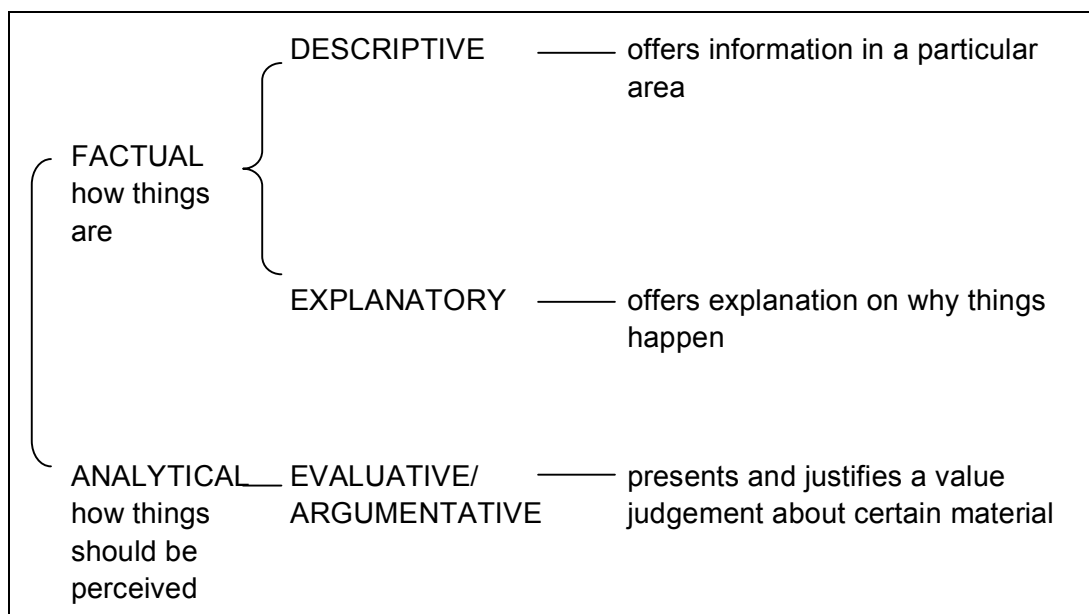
DESCRIPTIVE offers information in a particular area

FACTUAL
how things are

EXPLANATORY offers explanation on why things happen

ANALYTICAL
how things should be perceived

EVALUATIVE/
ARGUMENTATIVE presents and justifies a value judgement about certain material